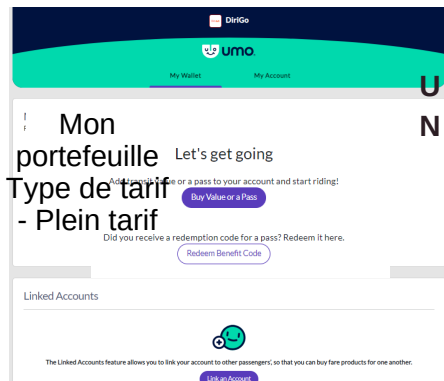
DiriGo

umo.

My Wallet My Account

U

N

Mon portefeuille Type de tarif - Plein tarif

Let's get going

Add transit value or a pass to your account and start riding!

Buy Value or a Pass

Did you receive a redemption code for a pass? Redeem it here.

Redeem Benefit Code

Linked Accounts

The Linked Accounts feature allows you to link your account to other passengers', so that you can buy fare products for one another.

Link an Account